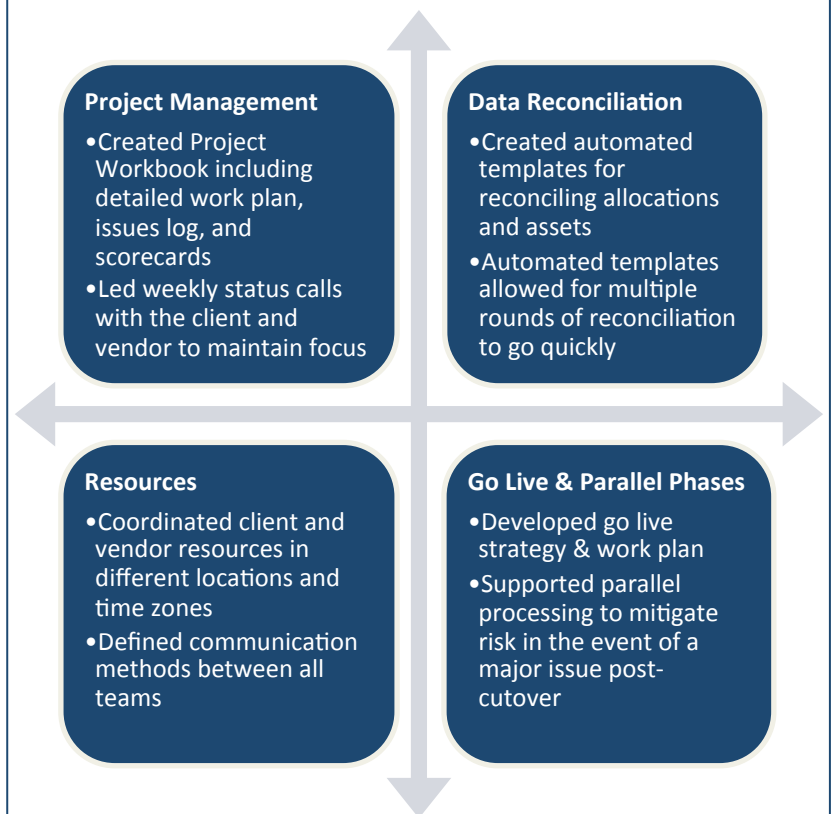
Project Management

•Created Project Workbook including detailed work plan, issues log, and scorecards
•Led weekly status calls with the client and vendor to maintain focus

Data Reconciliation

•Created automated templates for reconciling allocations and assets
•Automated templates allowed for multiple rounds of reconciliation to go quickly

Resources

•Coordinated client and vendor resources in different locations and time zones
•Defined communication methods between all teams

Go Live & Parallel Phases

•Developed go live strategy & work plan
•Supported parallel processing to mitigate risk in the event of a major issue post-cutover